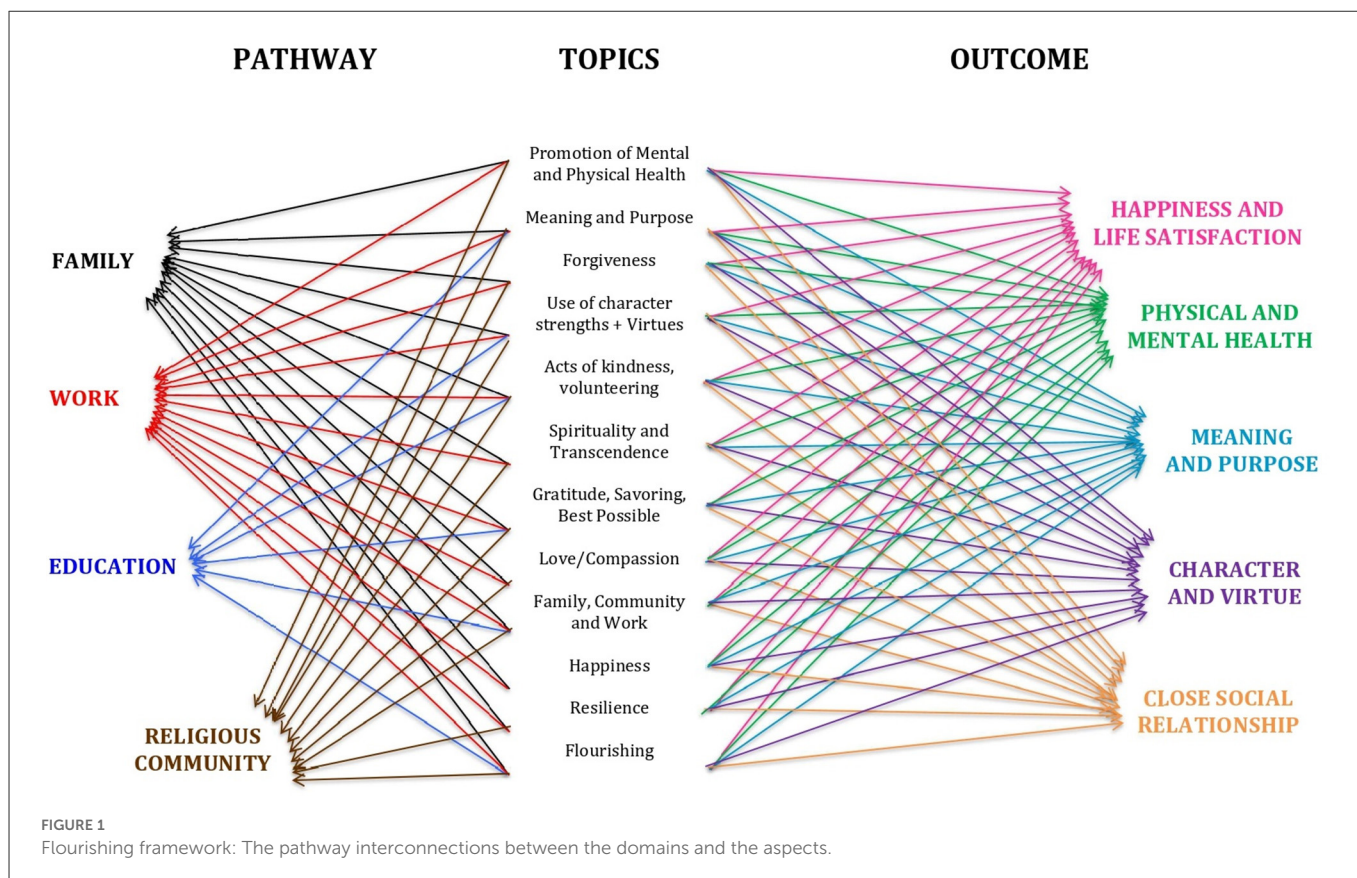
PATHWAY

TOPICS

OUTCOME

FAMILY

WORK

EDUCATION

RELIGIOUS COMMUNITY

Promotion of Mental and Physical Health

Meaning and Purpose

Forgiveness

Use of character strengths + Virtues

Acts of kindness, volunteering

Spirituality and Transcendence

Gratitude, Savoring, Best Possible

Love/Compassion

Family, Community and Work

Happiness

Resilience

Flourishing

HAPPINESS AND LIFE SATISFACTION

PHYSICAL AND MENTAL HEALTH

MEANING AND PURPOSE

CHARACTER AND VIRTUE

CLOSE SOCIAL RELATIONSHIP

FIGURE 1
Flourishing framework: The pathway interconnections between the domains and the aspects.